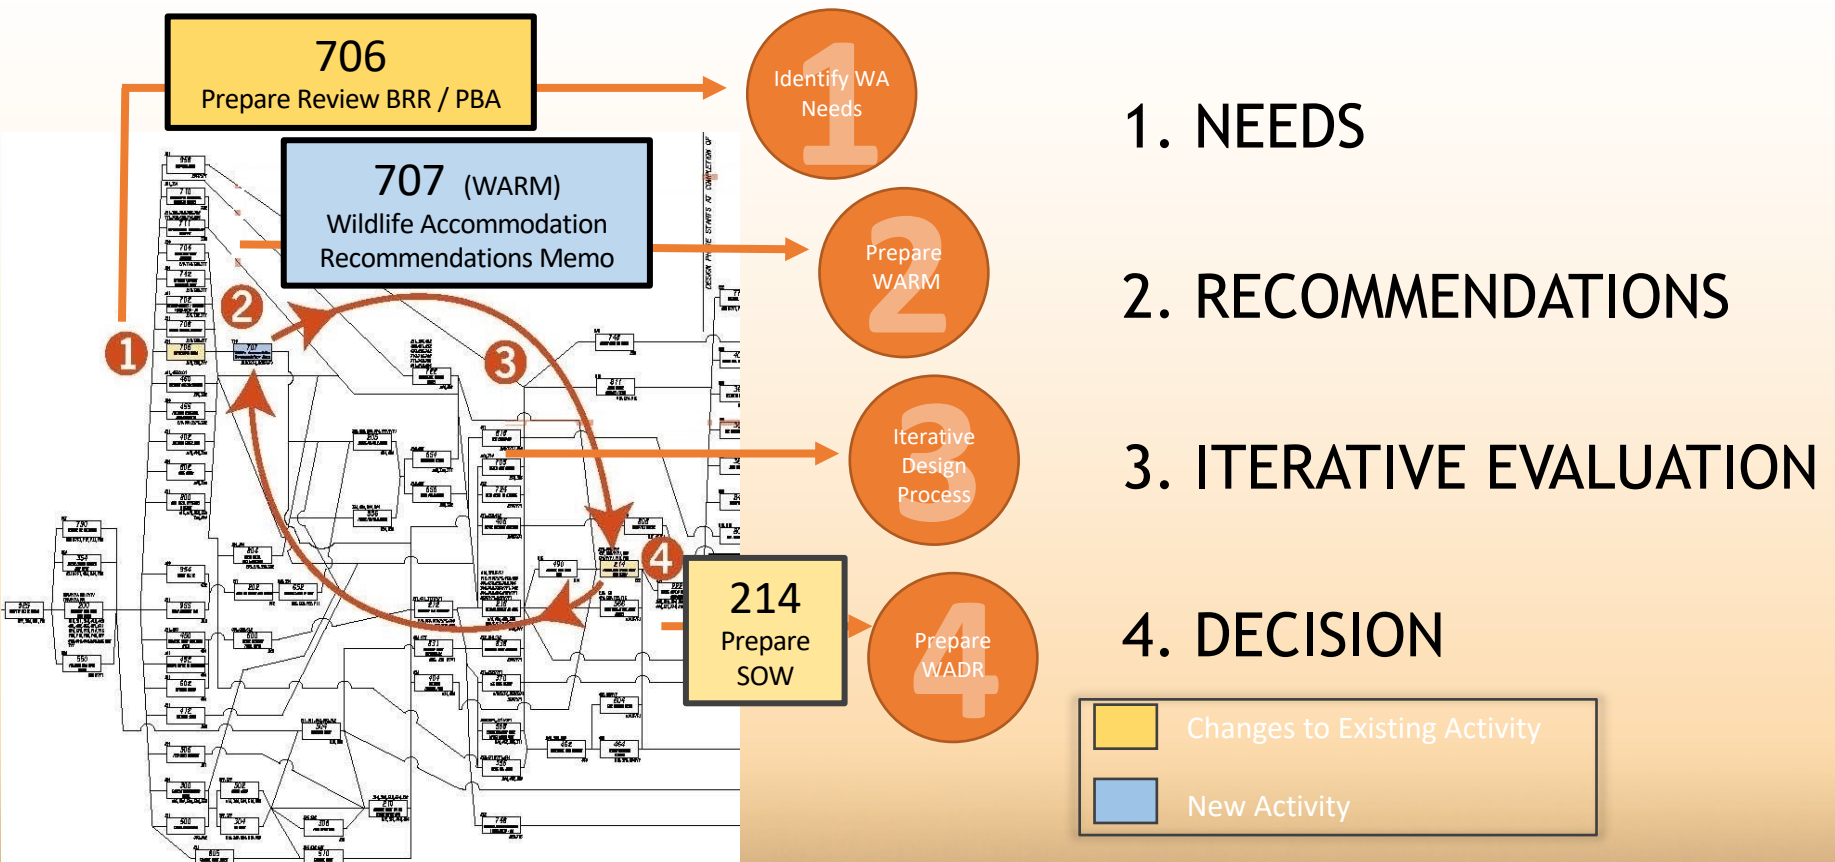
706
Prepare Review BRR / PBA

707 (WARM)
Wildlife Accommodation Recommendations Memo

214
Prepare SOW

1 Identify WA Needs

2 Prepare WARM

3 Iterative Design Process

4 Prepare WADR

1. NEEDS

2. RECOMMENDATIONS

3. ITERATIVE EVALUATION

4. DECISION

Changes to Existing Activity

New Activity